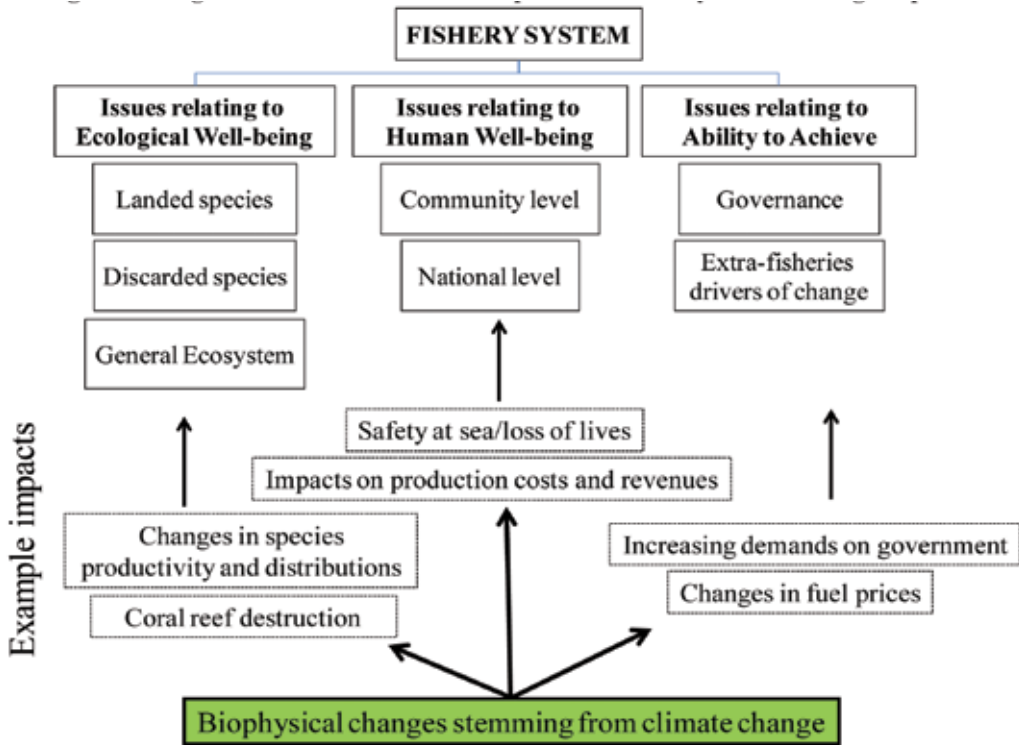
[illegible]

FISHERY SYSTEM

Issues relating to Ecological Well-being

Landed species

Discarded species

General Ecosystem

Issues relating to Human Well-being

Community level

National level

Issues relating to Ability to Achieve

Governance

Extra-fisheries drivers of change

Example impacts

Changes in species productivity and distributions

Coral reef destruction

Safety at sea/loss of lives

Impacts on production costs and revenues

Increasing demands on government

Changes in fuel prices

Biophysical changes stemming from climate change